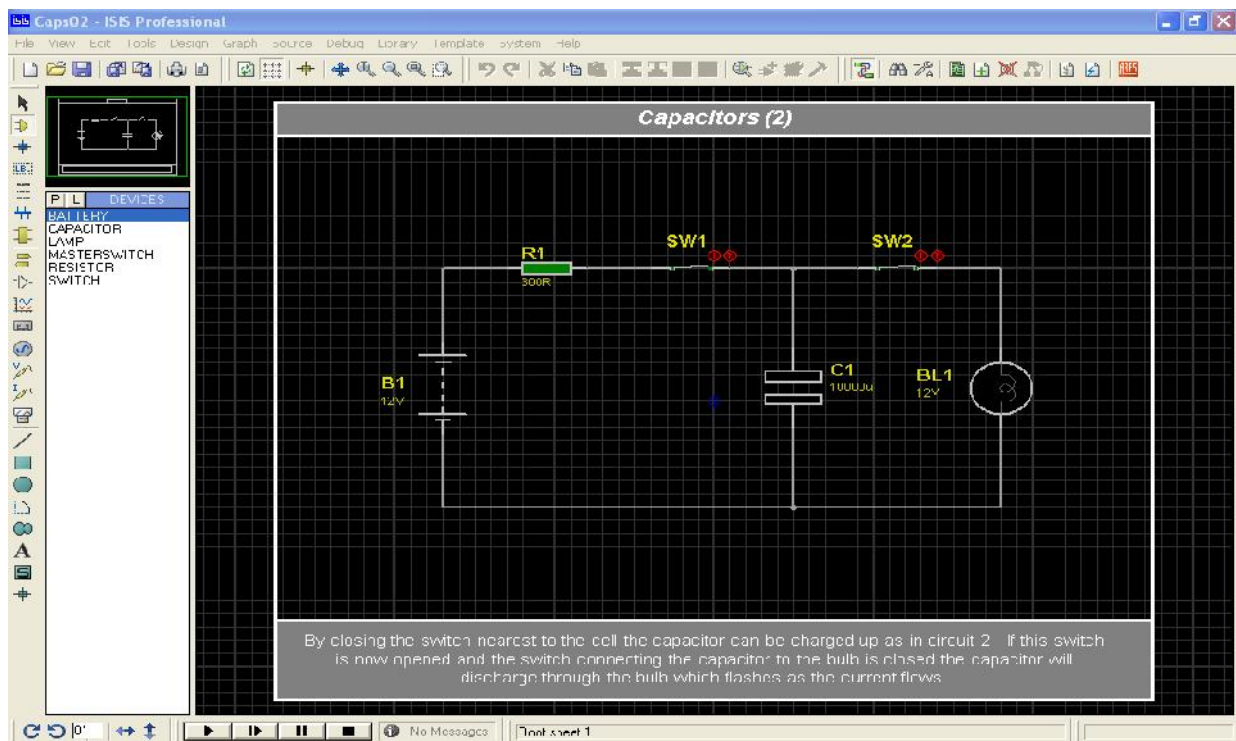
Caps02 - ISIS Professional

File View Edit Tools Design Graph Source Debug Library Template System Help

P L DEVICES
BATTERY
CAPACITOR
LAMP
MASTERSWITCH
RESISTOR
SWITCH

Capacitors (2)

R1
300R

SW1

SW2

B1
12V

C1
1000u

BL1
12V

By closing the switch nearest to the cell the capacitor can be charged up as in circuit 2. If this switch is now opened and the switch connecting the capacitor to the bulb is closed the capacitor will discharge through the bulb which flashes as the current flows.

0'

No Messages

Root sheet 1